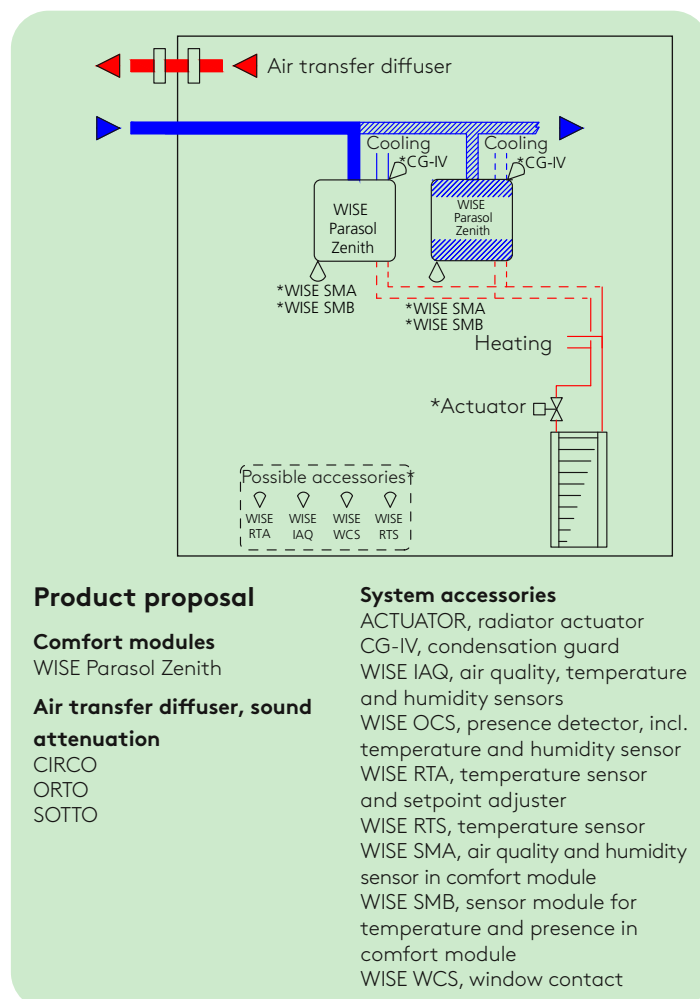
Air transfer diffuser

Cooling
*CG-IV
Cooling
*CG-IV

WISE
Parasol
Zenith

WISE
Parasol
Zenith

*WISE SMA
*WISE SMB

*WISE SMA
*WISE SMB

Heating

*Actuator

Possible accessories*
WISE RTA
WISE IAQ
WISE WCS
WISE RTS

**Product proposal**

**Comfort modules**
WISE Parasol Zenith

**Air transfer diffuser, sound attenuation**
CIRCO
ORTO
SOTTO

**System accessories**
ACTUATOR, radiator actuator
CG-IV, condensation guard
WISE IAQ, air quality, temperature and humidity sensors
WISE OCS, presence detector, incl. temperature and humidity sensor
WISE RTA, temperature sensor and setpoint adjuster
WISE RTS, temperature sensor
WISE SMA, air quality and humidity sensor in comfort module
WISE SMB, sensor module for temperature and presence in comfort module
WISE WCS, window contact